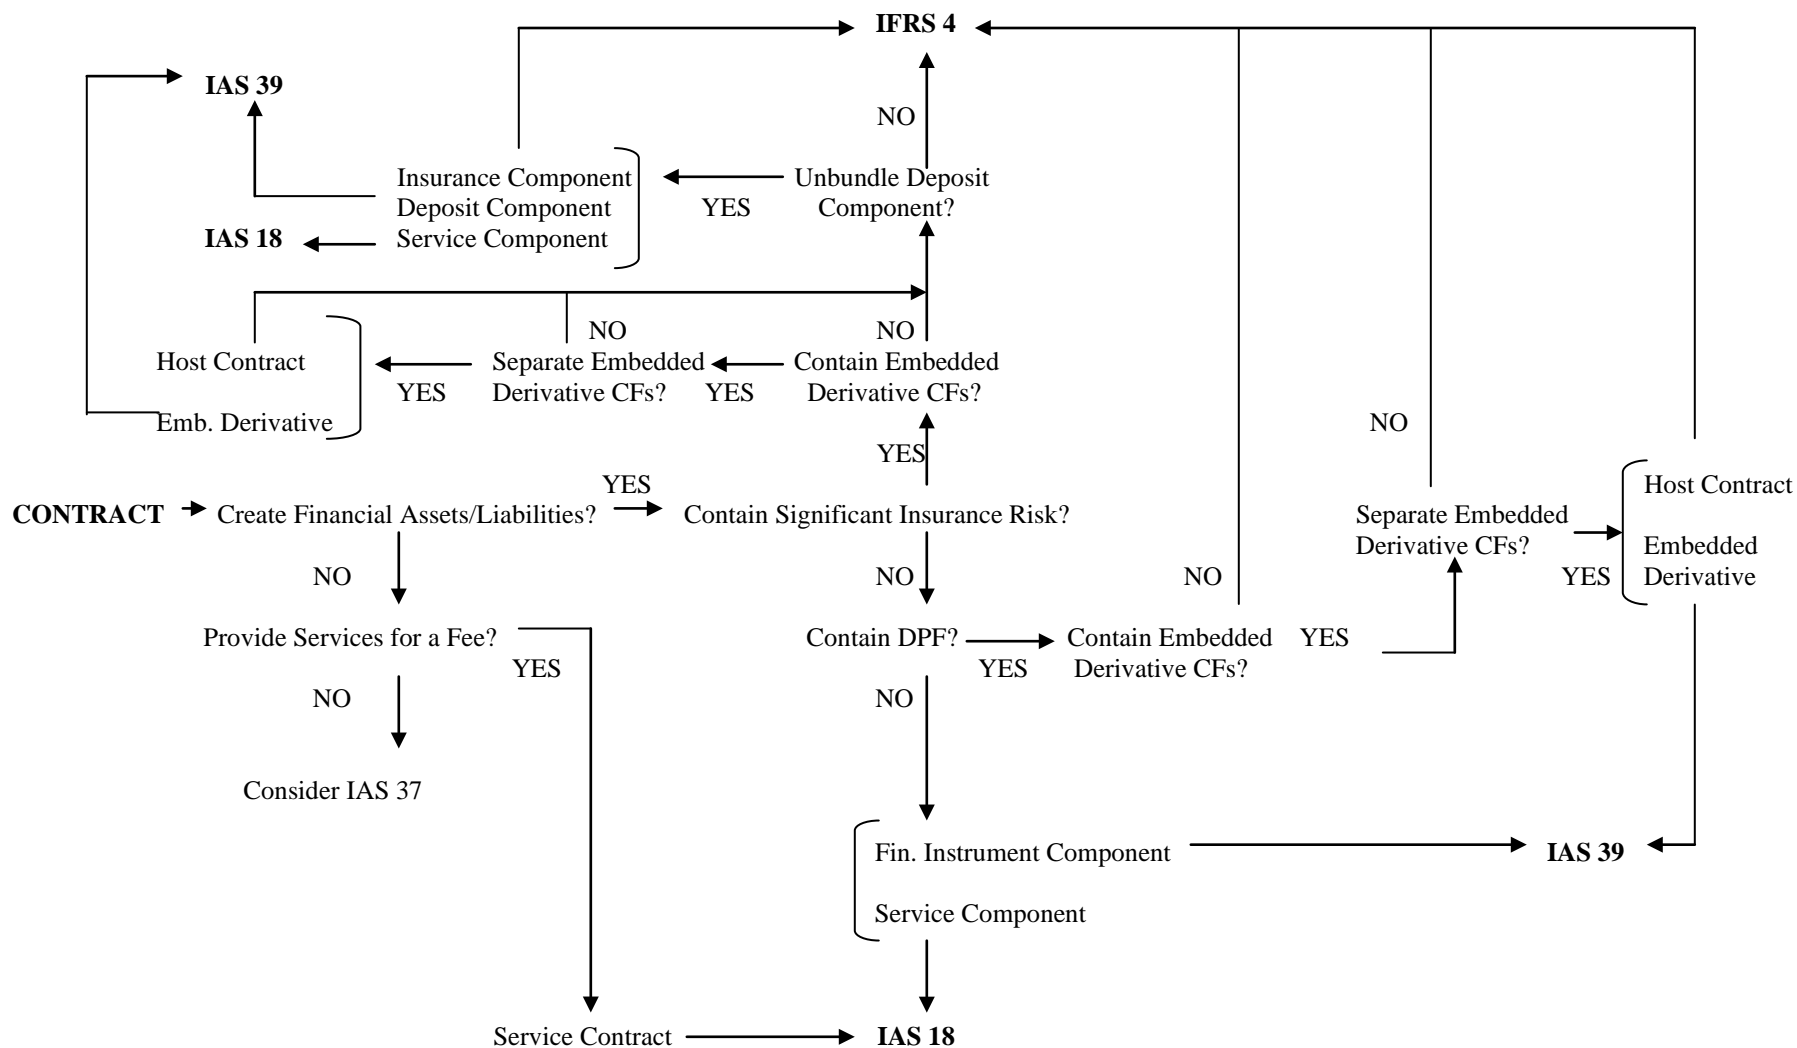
IFRS 4

IAS 39

NO

Insurance Component
Deposit Component
Service Component

YES

Unbundle Deposit Component?

IAS 18

NO

NO

Host Contract

Separate Embedded Derivative CFs?

Contain Embedded Derivative CFs?

YES

YES

Emb. Derivative

NO

YES

Host Contract

YES

CONTRACT

Create Financial Assets/Liabilities?

Contain Significant Insurance Risk?

Separate Embedded Derivative CFs?

Embedded Derivative

NO

NO

NO

YES

Provide Services for a Fee?

Contain DPF?

Contain Embedded Derivative CFs?

YES

YES

YES

NO

NO

Consider IAS 37

Fin. Instrument Component

IAS 39

Service Component

Service Contract

IAS 18